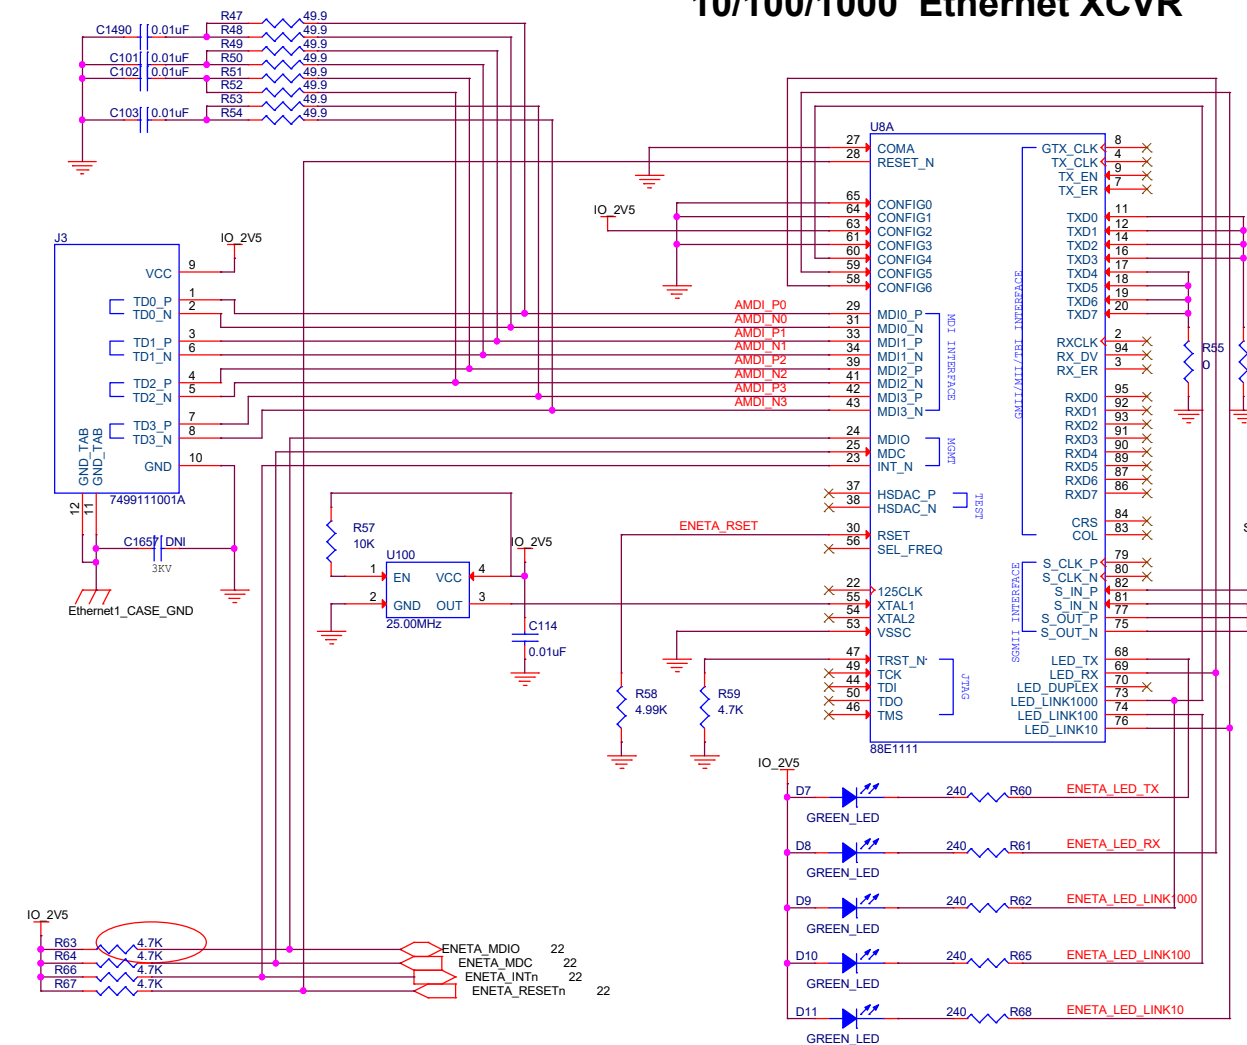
10/100/1000 Ethernet XCVR

C1490 0.01uF
C101 0.01uF
C102 0.01uF
C103 0.01uF
R47 49.9
R48 49.9
R49 49.9
R50 49.9
R51 49.9
R52 49.9
R53 49.9
R54 49.9

U8A
27 COMA
28 RESET_N
IO_2V5
65 CONFIG0
64 CONFIG1
63 CONFIG2
61 CONFIG3
60 CONFIG4
59 CONFIG5
58 CONFIG6

J3
IO_2V5
9 VCC
1 TD0_P
2 TD0_N
3 TD1_P
6 TD1_N
4 TD2_P
5 TD2_N
7 TD3_P
8 TD3_N
10 GND
GND_TAB GND_TAB
12 11
7499111001A

AMDI_P0 29 MDI0_P
AMDI_N0 31 MDI0_N
AMDI_P1 33 MDI1_P
AMDI_N1 34 MDI1_N
AMDI_P2 39 MDI2_P
AMDI_N2 41 MDI2_N
AMDI_P3 42 MDI3_P
AMDI_N3 43 MDI3_N
MDI INTERFACE
24 MDIO
25 MDC
23 INT_N
MGMT
37 HSDAC_P
38 HSDAC_N
TEST
ENETA_RSET 30 RSET
56 SEL_FREQ
22 125CLK
55 XTAL1
54 XTAL2
53 VSSC
47 TRST_N
49 TCK
44 TDI
50 TDO
46 TMS
JTAG
88E1111

GTX_CLK 8
TX_CLK 4
TX_EN 9
TX_ER 7
TXD0 11
TXD1 12
TXD2 14
TXD3 16
TXD4 17
TXD5 18
TXD6 19
TXD7 20
RXCLK 2
RX_DV 94
RX_ER 3
RXD0 95
RXD1 92
RXD2 93
RXD3 91
RXD4 90
RXD5 89
RXD6 87
RXD7 86
CRS 84
COL 83
GMII/MII/TBI INTERFACE
S_CLK_P 79
S_CLK_N 80
S_IN_P 82
S_IN_N 81
S_OUT_P 77
S_OUT_N 75
SGMII INTERFACE
LED_TX 68
LED_RX 69
LED_DUPLEX 70
LED_LINK1000 73
LED_LINK100 74
LED_LINK10 76
R55 0

C1657 DNI 3KV
Ethernet1_CASE_GND
R57 10K
U100
1 EN
VCC 4
2 GND
OUT 3
25.00MHz
IO_2V5
C114 0.01uF
R58 4.99K
R59 4.7K
IO_2V5
D7 GREEN_LED 240 R60 ENETA_LED_TX
D8 GREEN_LED 240 R61 ENETA_LED_RX
D9 GREEN_LED 240 R62 ENETA_LED_LINK1000
D10 GREEN_LED 240 R65 ENETA_LED_LINK100
D11 GREEN_LED 240 R68 ENETA_LED_LINK10

IO_2V5
R63 4.7K
R64 4.7K
R66 4.7K
R67 4.7K
ENETA_MDIO 22
ENETA_MDC 22
ENETA_INTn 22
ENETA_RESETn 22